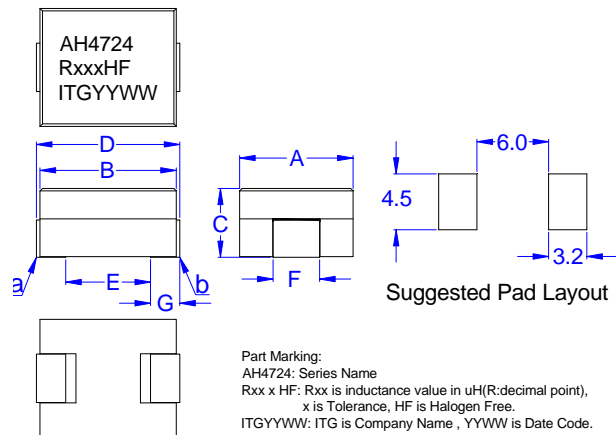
AH4724
RxxxHF
ITGYYWW

D

B

A

C

6.0

4.5

3.2

a

E

G

b

F

Suggested Pad Layout

Part Marking:
AH4724: Series Name
Rxx x HF: Rxx is inductance value in uH(R:decimal point),
x is Tolerance, HF is Halogen Free.
ITGYYWW: ITG is Company Name , YYWW is Date Code.